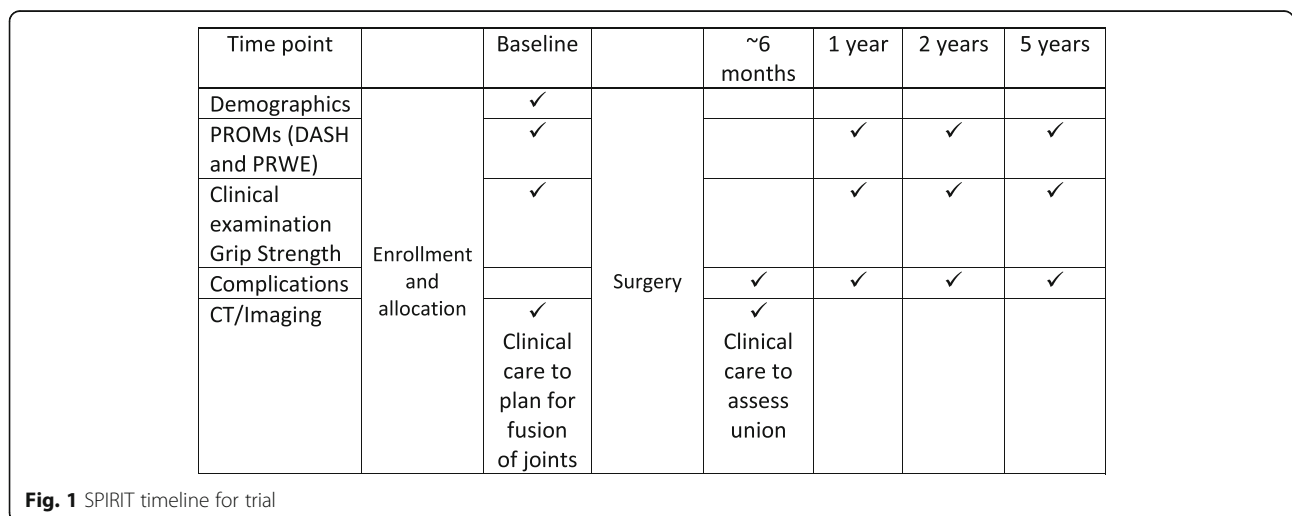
| Time point | | Baseline | | ~6 months | 1 year | 2 years | 5 years |
|---|---|---|---|---|---|---|---|
| Demographics | Enrollment and allocation | ✓ | Surgery | | | | |
| PROMs (DASH and PRWE) | | ✓ | | | ✓ | ✓ | ✓ |
| Clinical examination Grip Strength | | ✓ | | | ✓ | ✓ | ✓ |
| Complications | | | | ✓ | ✓ | ✓ | ✓ |
| CT/Imaging | | ✓ Clinical care to plan for fusion of joints | | ✓ Clinical care to assess union | | | |

**Fig. 1** SPIRIT timeline for trial